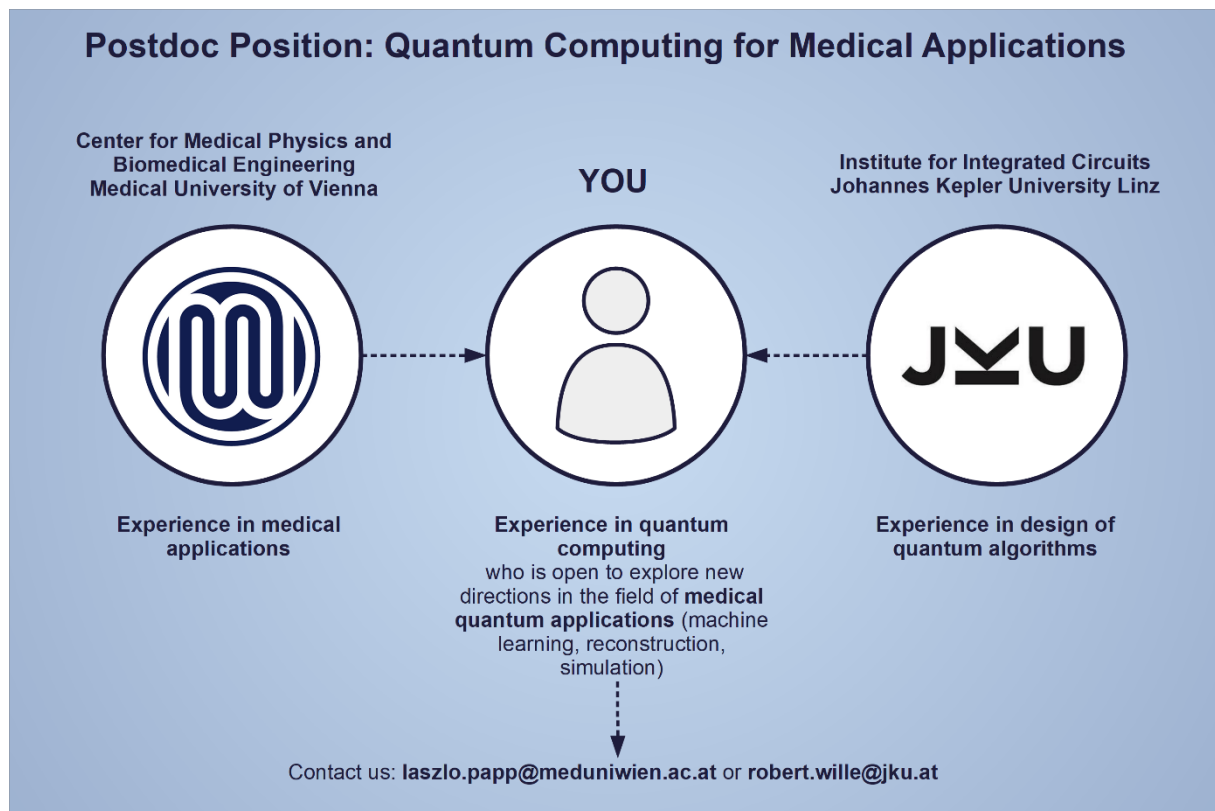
Postdoc Position: Quantum Computing for Medical Applications

Center for Medical Physics and Biomedical Engineering Medical University of Vienna

YOU

Institute for Integrated Circuits Johannes Kepler University Linz

JKU

Experience in medical applications

Experience in quantum computing who is open to explore new directions in the field of medical quantum applications (machine learning, reconstruction, simulation)

Experience in design of quantum algorithms

Contact us: laszlo.papp@meduniwien.ac.at or robert.wille@jku.at